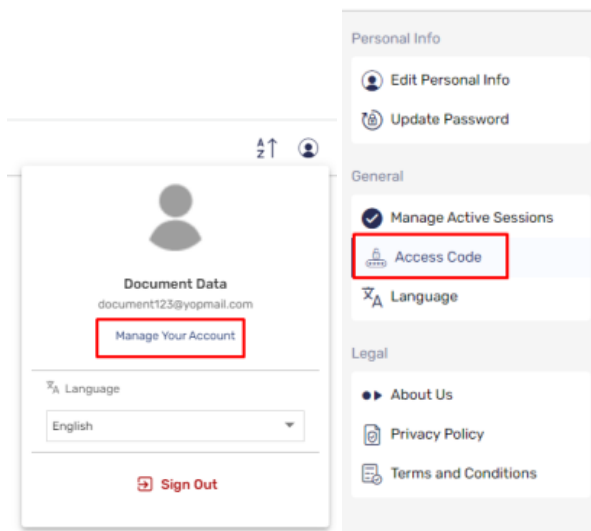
Document Data
document123@yopmail.com
Manage Your Account

Language
English

Sign Out

Personal Info
Edit Personal Info
Update Password

General
Manage Active Sessions
Access Code
Language

Legal
About Us
Privacy Policy
Terms and Conditions